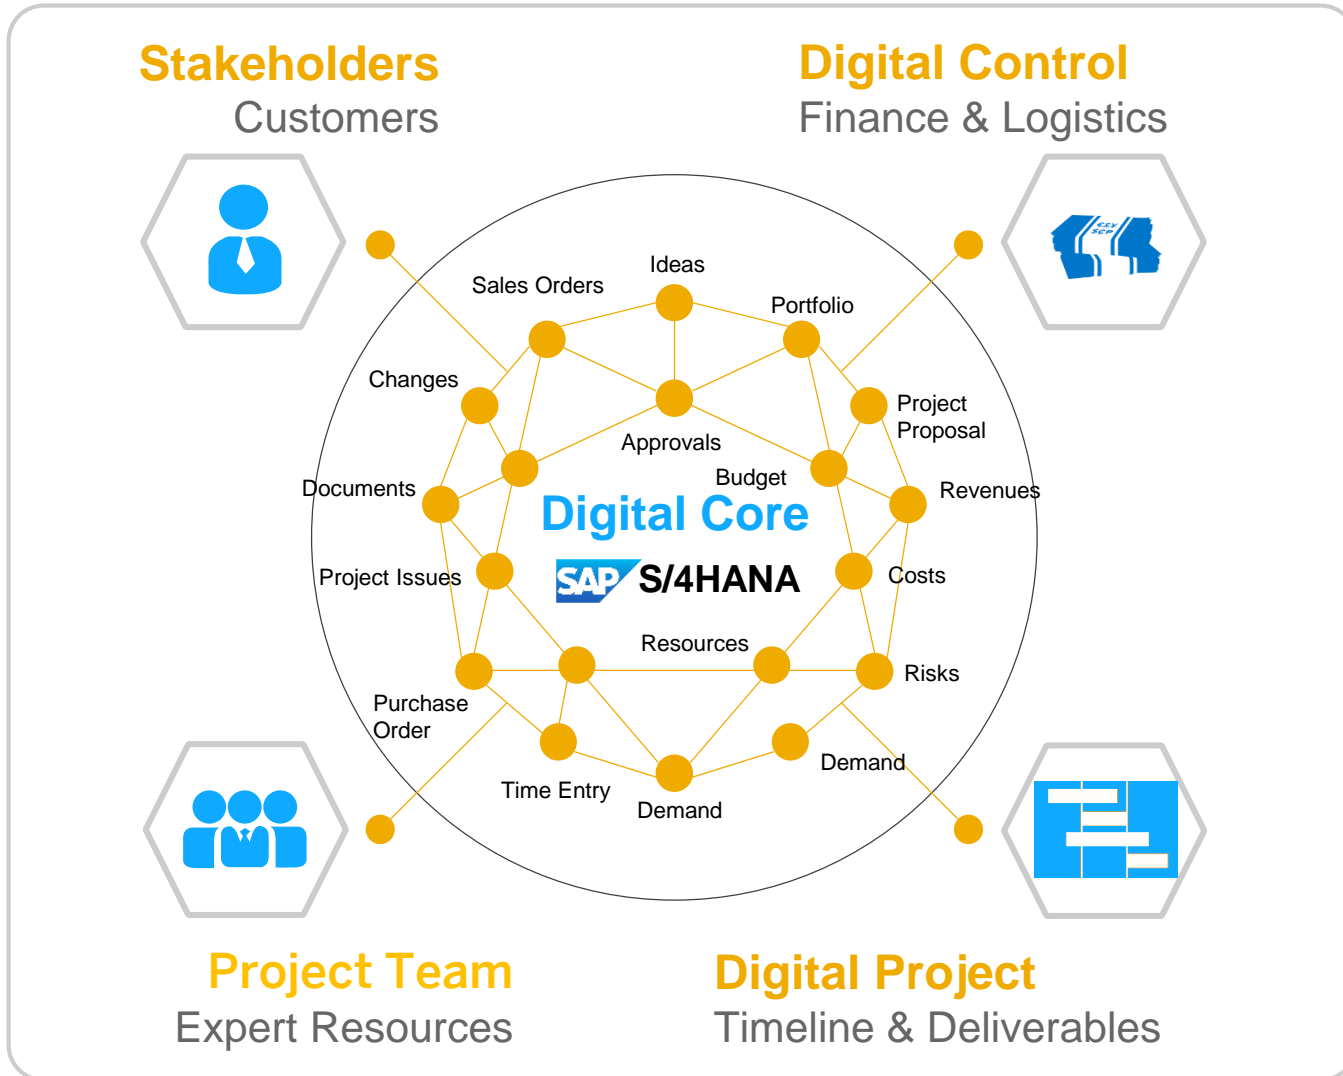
Stakeholders
Customers

Digital Control
Finance & Logistics

Ideas
Sales Orders
Portfolio
Changes
Project Proposal
Approvals
Budget
Documents
Revenues
Digital Core
SAP S/4HANA
Project Issues
Costs
Resources
Risks
Purchase Order
Demand
Time Entry
Demand

Project Team
Expert Resources

Digital Project
Timeline & Deliverables